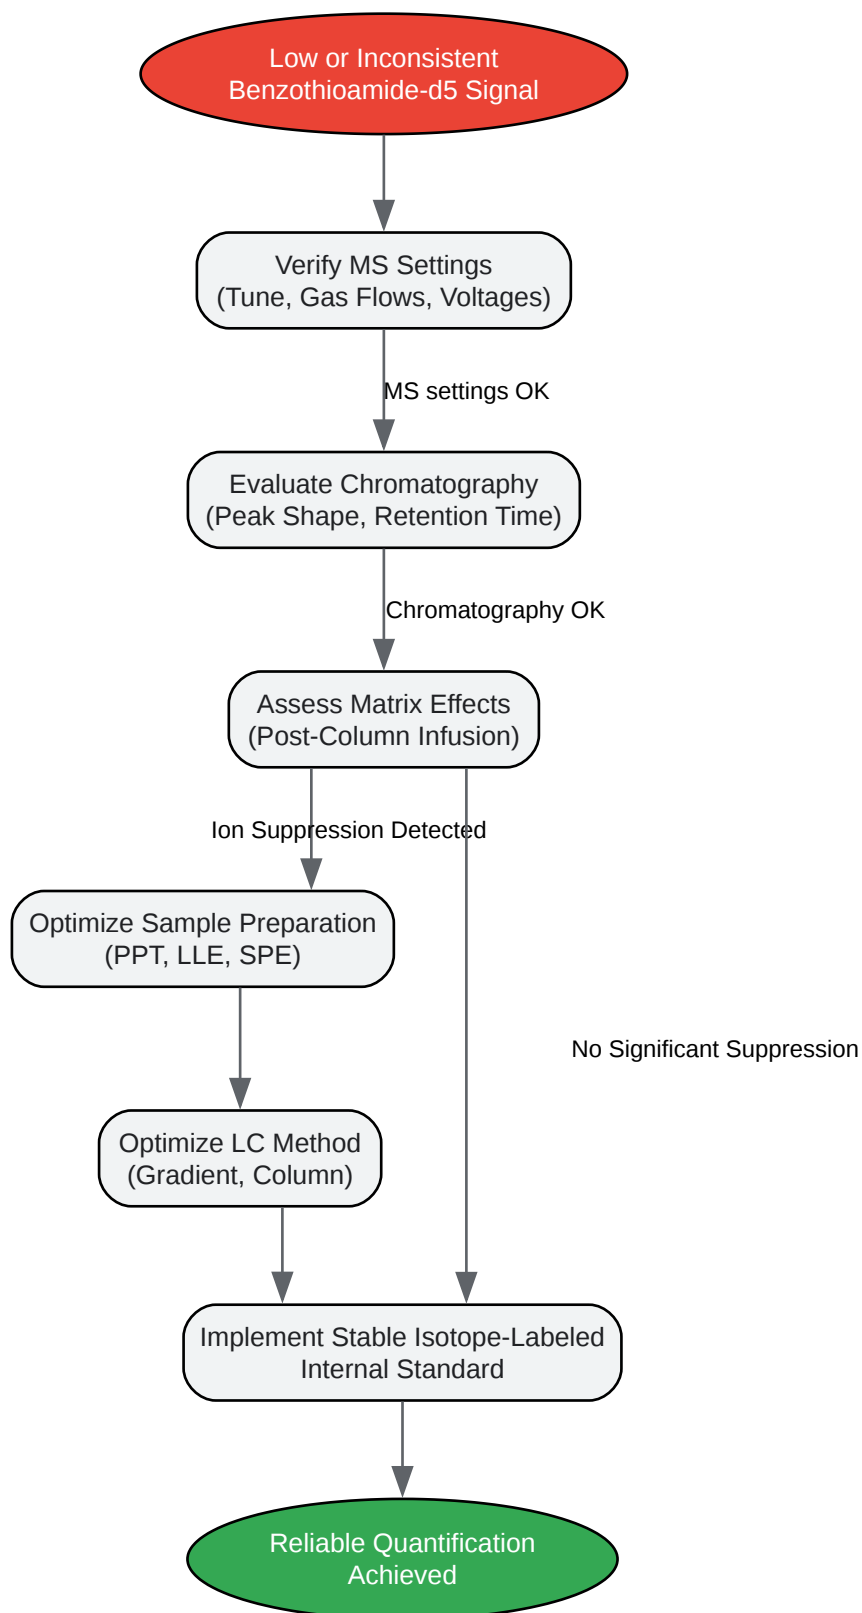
Low or Inconsistent Benzothioamide-d5 Signal

Verify MS Settings (Tune, Gas Flows, Voltages)

MS settings OK

Evaluate Chromatography (Peak Shape, Retention Time)

Chromatography OK

Assess Matrix Effects (Post-Column Infusion)

Ion Suppression Detected

Optimize Sample Preparation (PPT, LLE, SPE)

No Significant Suppression

Optimize LC Method (Gradient, Column)

Implement Stable Isotope-Labeled Internal Standard

Reliable Quantification Achieved